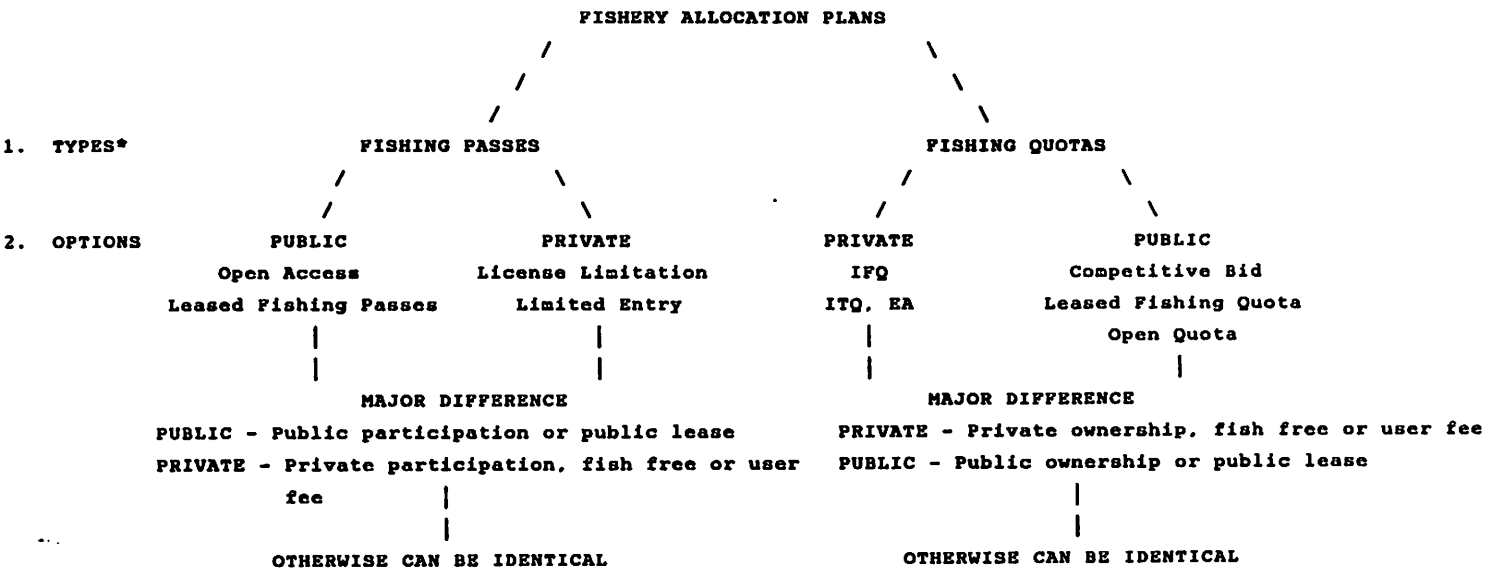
FISHERY ALLOCATION PLANS

1. TYPES*

FISHING PASSES

2. OPTIONS

PUBLIC
Open Access
Leased Fishing Passes

PRIVATE
License Limitation
Limited Entry

MAJOR DIFFERENCE
PUBLIC - Public participation or public lease
PRIVATE - Private participation, fish free or user fee

OTHERWISE CAN BE IDENTICAL

FISHING QUOTAS

PRIVATE
IFQ
ITQ, EA

PUBLIC
Competitive Bid
Leased Fishing Quota
Open Quota

MAJOR DIFFERENCE
PRIVATE - Private ownership, fish free or user fee
PUBLIC - Public ownership or public lease

OTHERWISE CAN BE IDENTICAL